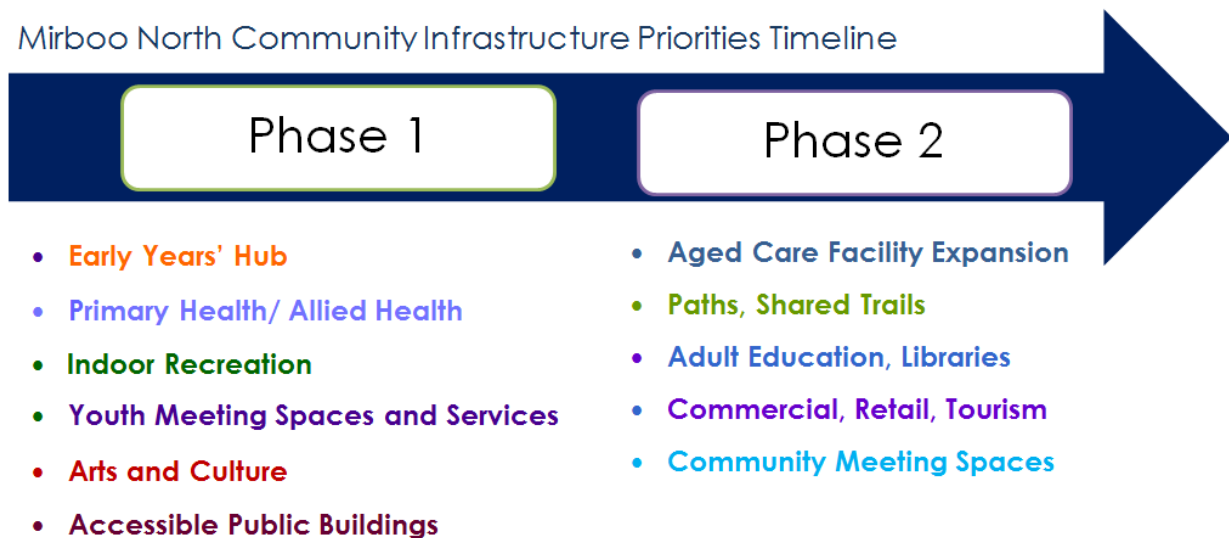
Mirboo North Community Infrastructure Priorities Timeline

Phase 1

Phase 2

- Early Years' Hub
- Primary Health/ Allied Health
- Indoor Recreation
- Youth Meeting Spaces and Services
- Arts and Culture
- Accessible Public Buildings

- Aged Care Facility Expansion
- Paths, Shared Trails
- Adult Education, Libraries
- Commercial, Retail, Tourism
- Community Meeting Spaces